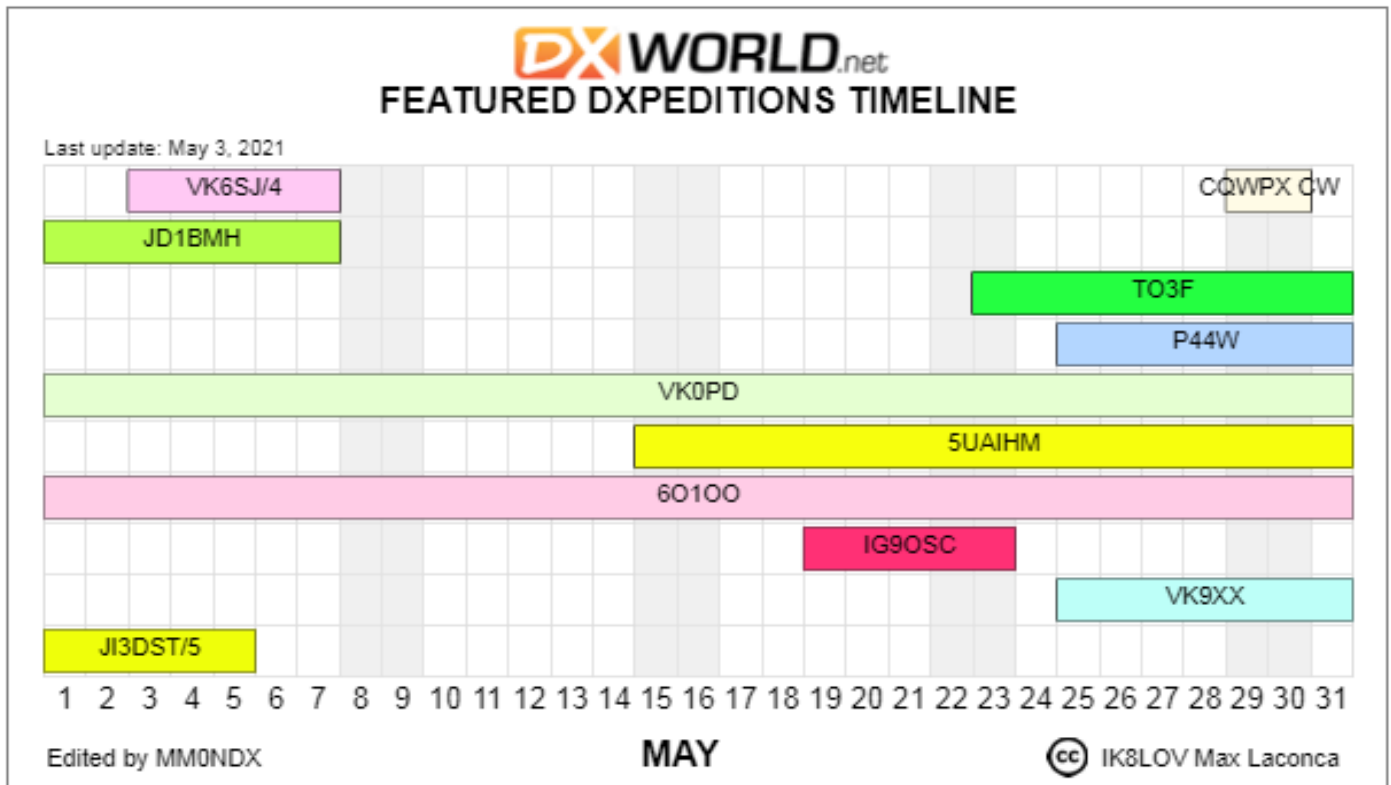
DXWORLD.net
FEATURED DXPEDITIONS TIMELINE

Last update: May 3, 2021

VK6SJ/4
CQWPX CW
JD1BMH
TO3F
P44W
VK0PD
5UAIHM
6O1OO
IG9OSC
VK9XX
JI3DST/5

1 2 3 4 5 6 7 8 9 10 11 12 13 14 15 16 17 18 19 20 21 22 23 24 25 26 27 28 29 30 31

Edited by MM0NDX

MAY

cc IK8LOV Max Laconca